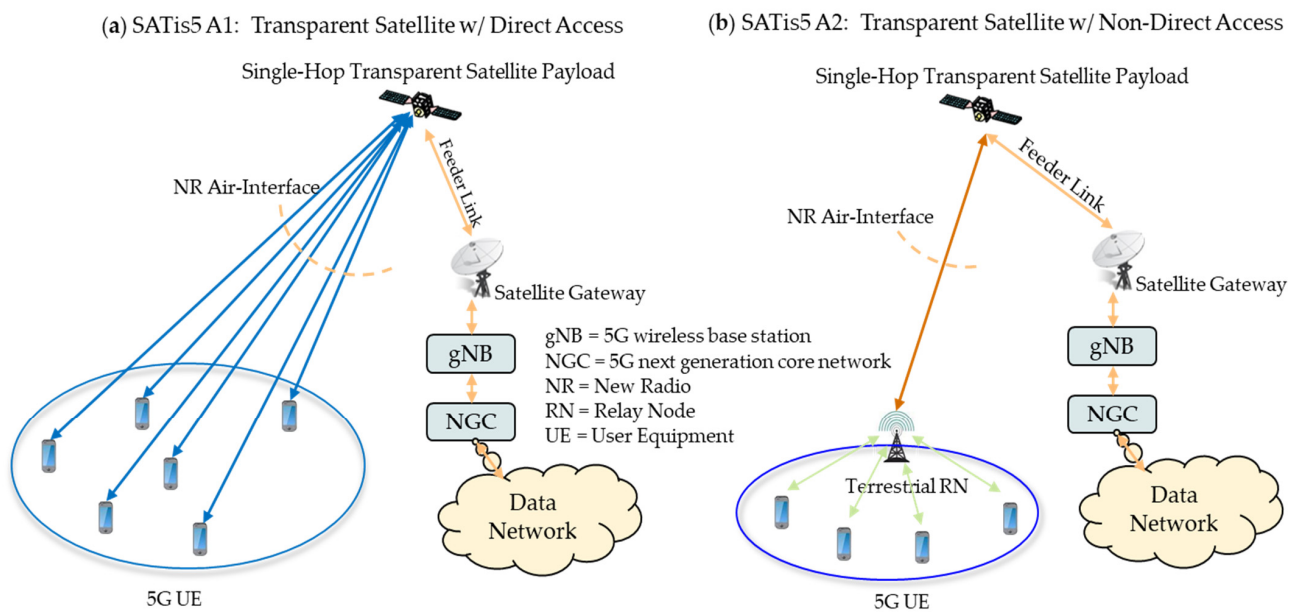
(a) SATis5 A1: Transparent Satellite w/ Direct Access

Single-Hop Transparent Satellite Payload

NR Air-Interface

Feeder Link

Satellite Gateway

gNB

NGC

Data Network

5G UE

gNB = 5G wireless base station
NGC = 5G next generation core network
NR = New Radio
RN = Relay Node
UE = User Equipment

(b) SATis5 A2: Transparent Satellite w/ Non-Direct Access

Single-Hop Transparent Satellite Payload

Feeder Link

NR Air-Interface

Satellite Gateway

gNB

NGC

Terrestrial RN

Data Network

5G UE